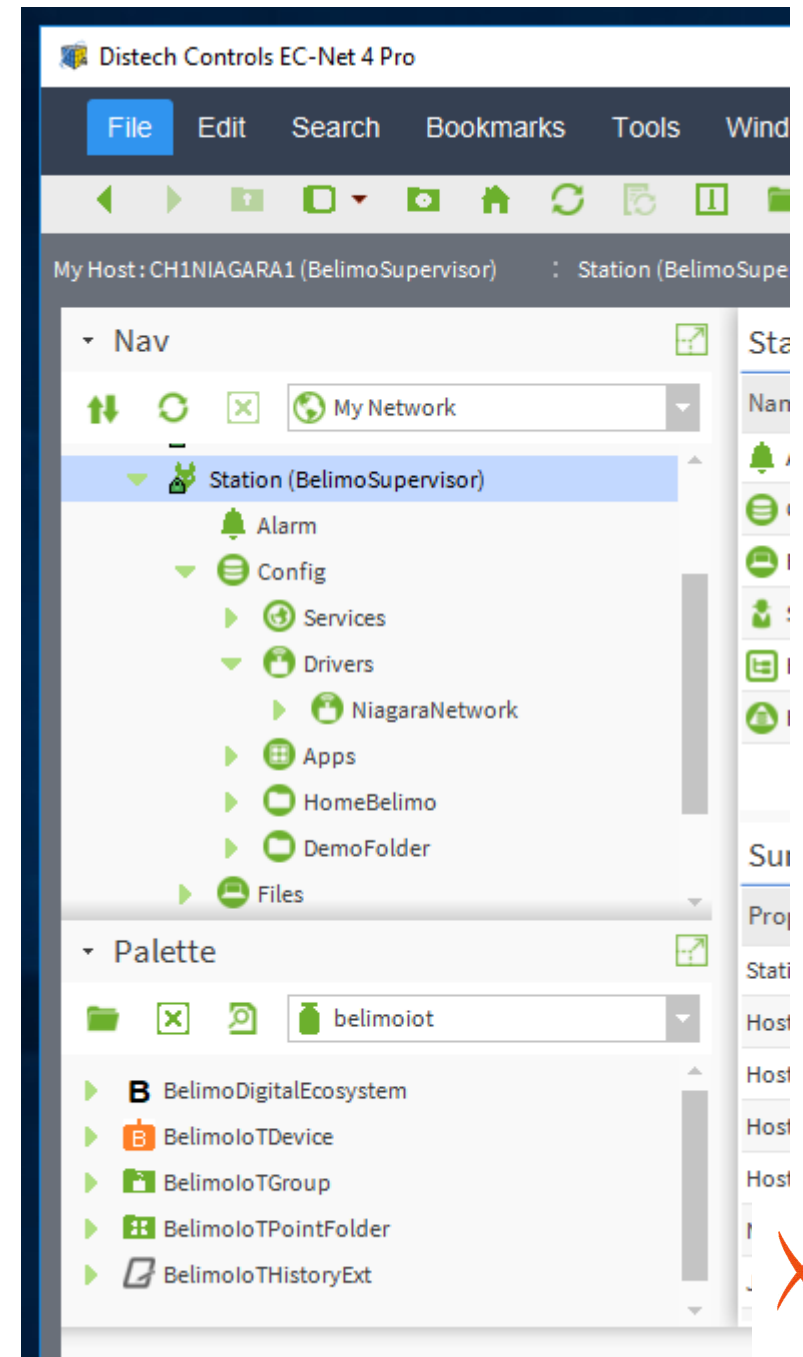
Distech Controls EC-Net 4 Pro

File Edit Search Bookmarks Tools Wind

My Host : CH1NIAGARA1 (BelimoSupervisor) : Station (BelimoSupe

Nav

My Network

Station (BelimoSupervisor)
Alarm
Config
Services
Drivers
NiagaraNetwork
Apps
HomeBelimo
DemoFolder
Files

Palette

belimoiot

BelimoDigitalEcosystem
BelimoIoTDevice
BelimoIoTGroup
BelimoIoTPointFolder
BelimoIoTHistoryExt

Sta
Nan

Sur
Prop
Stati
Host
Host
Host
Host